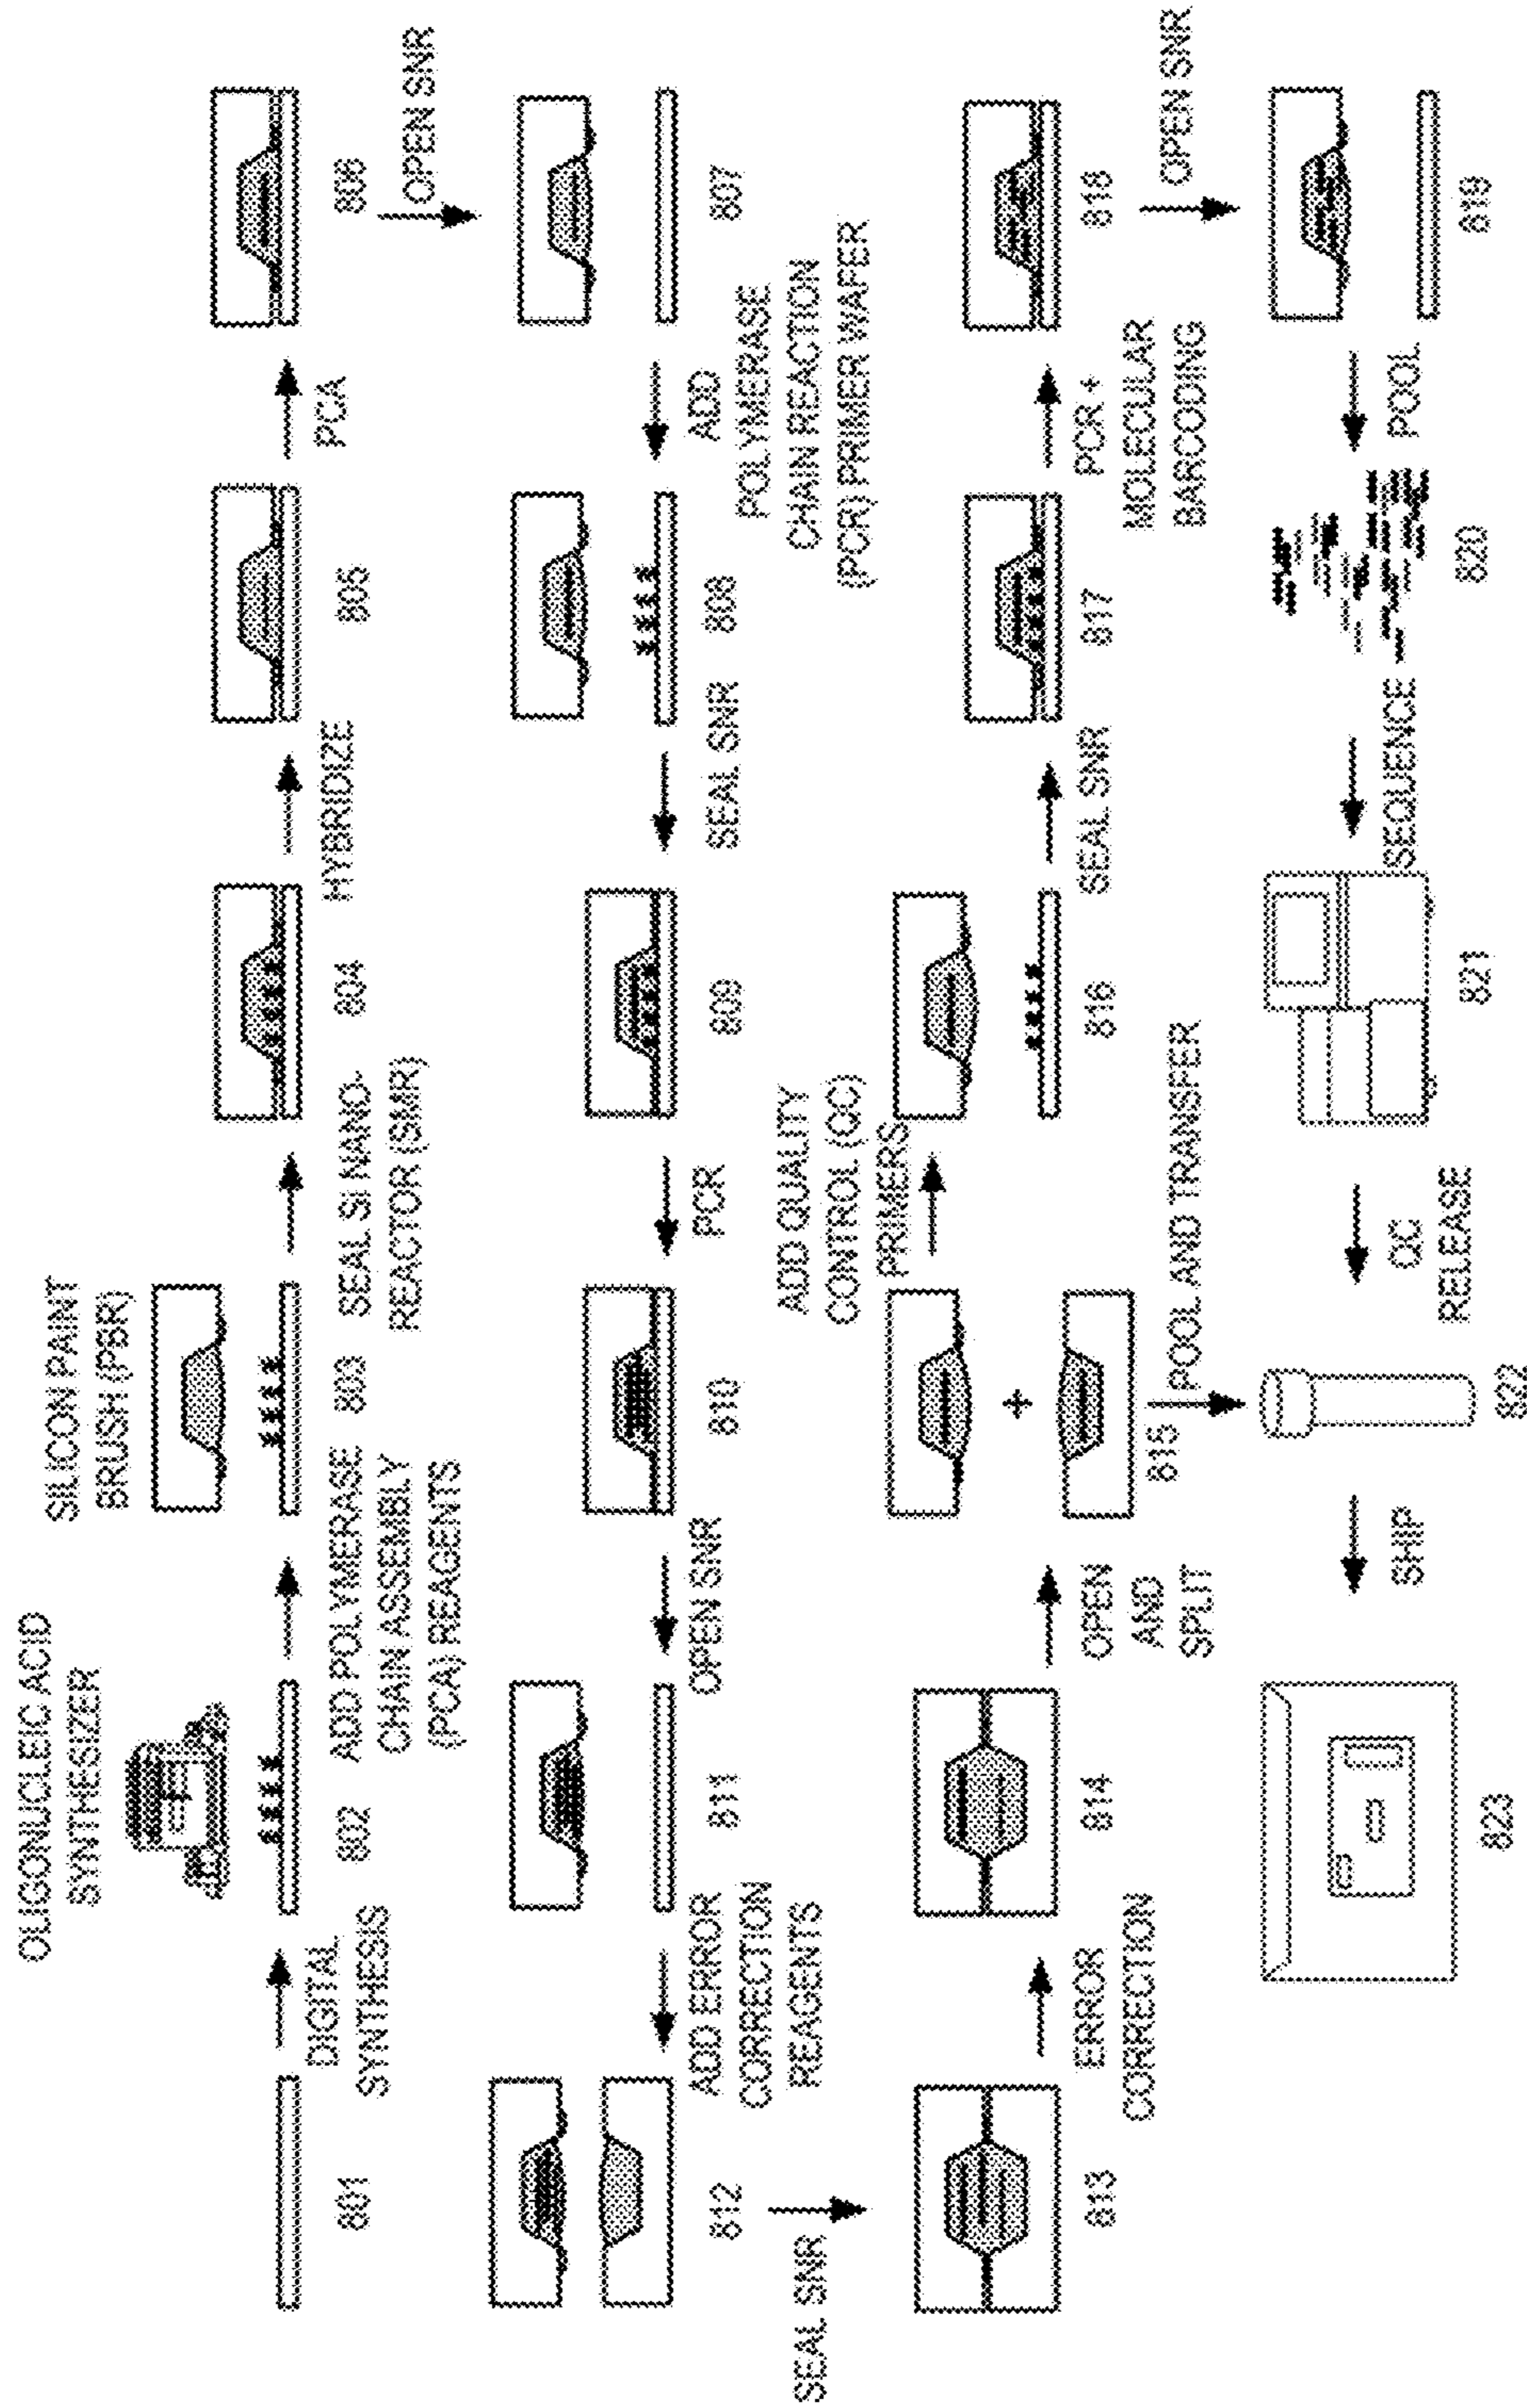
OLIGONUCLEIC ACID SYNTHESIZER

SILICON PAINT BRUSH (PBR)

801

DIGITAL SYNTHESIS

802

ADD POLYMERASE CHAIN ASSEMBLY (PCA) REAGENTS

803

SEAL SI NANO-REACTOR (SNR)

804

HYBRIDIZE

805

PCA

806

OPEN SNR

807

ADD POLYMERASE CHAIN REACTION (PCR) PRIMER WAFER

808

SEAL SNR

809

PCR

810

OPEN SNR

811

ADD ERROR CORRECTION REAGENTS

812

SEAL SNR

813

ERROR CORRECTION

814

OPEN AND SPLIT

815

+

ADD QUALITY CONTROL (QC) PRIMERS

POOL AND TRANSFER

816

SEAL SNR

817

PCR + MOLECULAR BARCODING

818

OPEN SNR

819

POOL

820

SEQUENCE

821

QC RELEASE

822

SHIP

823